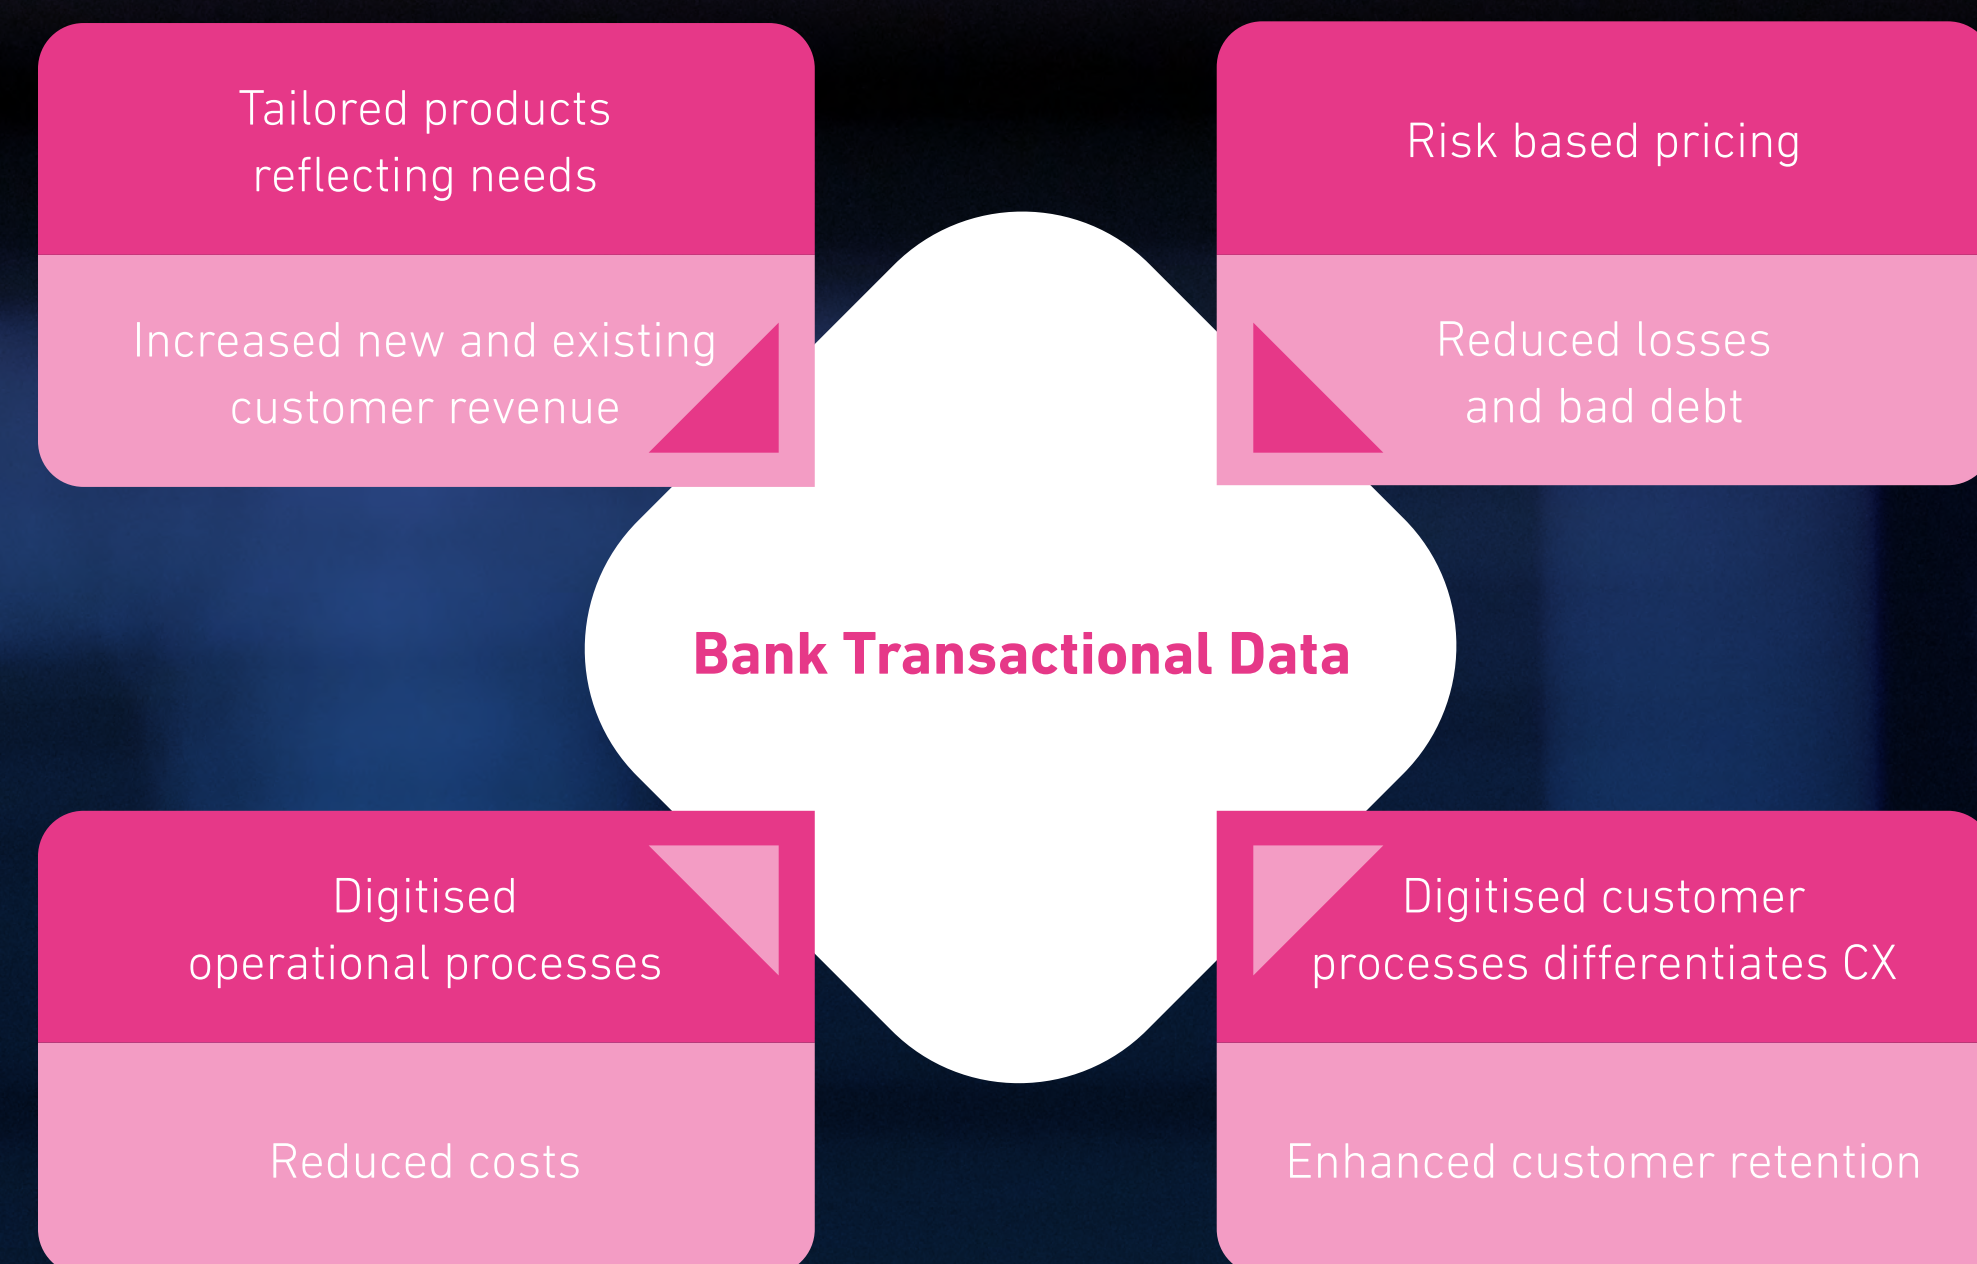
Tailored products reflecting needs

Increased new and existing customer revenue

Risk based pricing

Reduced losses and bad debt

Bank Transactional Data

Digitised operational processes

Reduced costs

Digitised customer processes differentiates CX

Enhanced customer retention